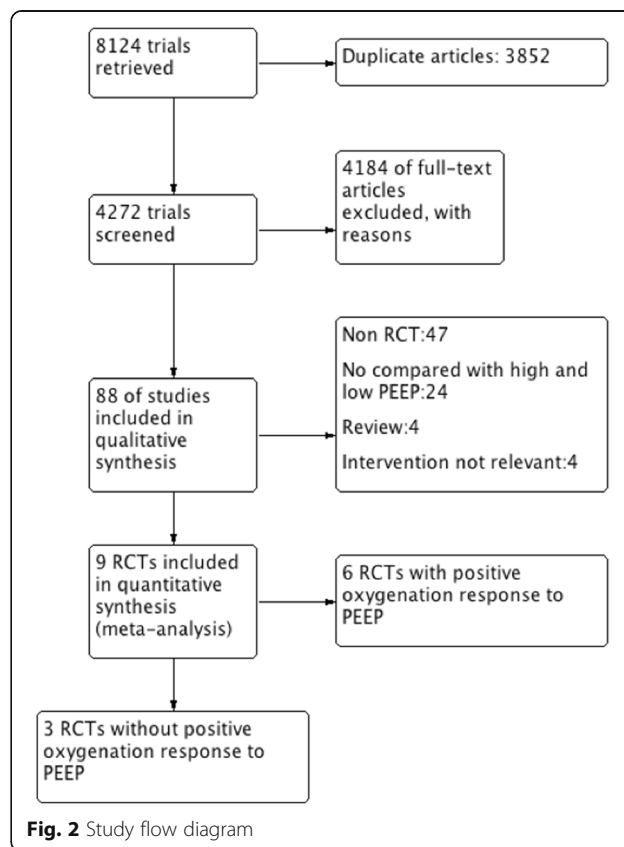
8124 trials retrieved

Duplicate articles: 3852

4272 trials screened

4184 of full-text articles excluded, with reasons

88 of studies included in qualitative synthesis

Non RCT:47

No compared with high and low PEEP:24

Review:4

Intervention not relevant:4

9 RCTs included in quantitative synthesis (meta-analysis)

6 RCTs with positive oxygenation response to PEEP

3 RCTs without positive oxygenation response to PEEP

Fig. 2 Study flow diagram